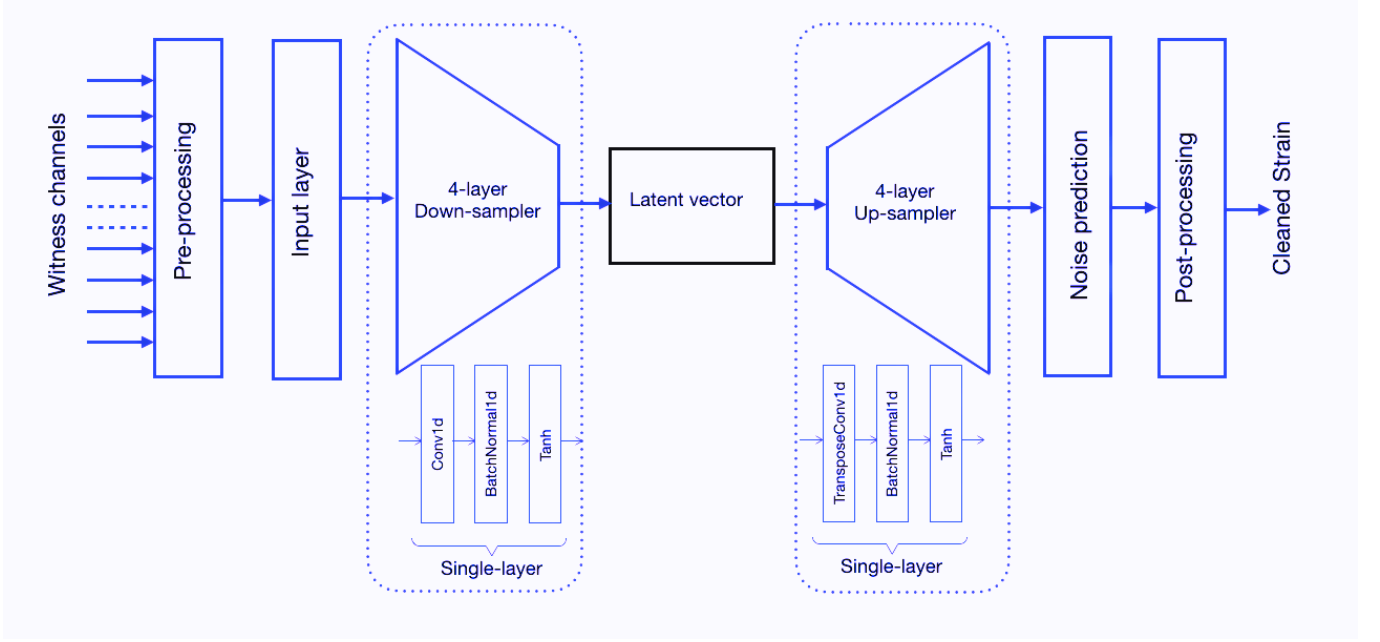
Witness channels

Pre-processing

Input layer

4-layer
Down-sampler

Conv1d

BatchNormal1d

Tanh

Single-layer

Latent vector

4-layer
Up-sampler

TransposeConv1d

BatchNormal1d

Tanh

Single-layer

Noise prediction

Post-processing

Cleaned Strain